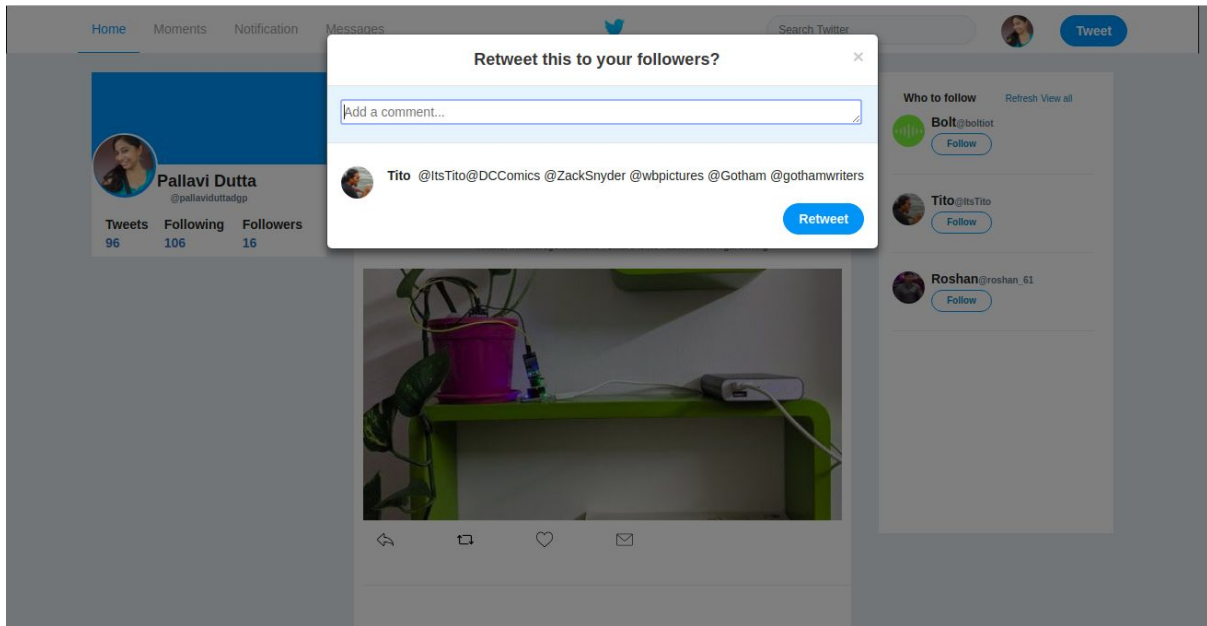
Home Moments Notification Messages

Search Twitter

Tweet

Retweet this to your followers?

×

Add a comment...

Tito @ItsTito@DCComics @ZackSnyder @wbpictures @Gotham @gothamwriters

Retweet

Pallavi Dutta
@pallaviduttadgp

| Tweets | Following | Followers |
|---|---|---|
| 96 | 106 | 16 |

Who to follow Refresh View all

Bolt@boltiot
Follow

Tito@ItsTito
Follow

Roshan@roshan_61
Follow